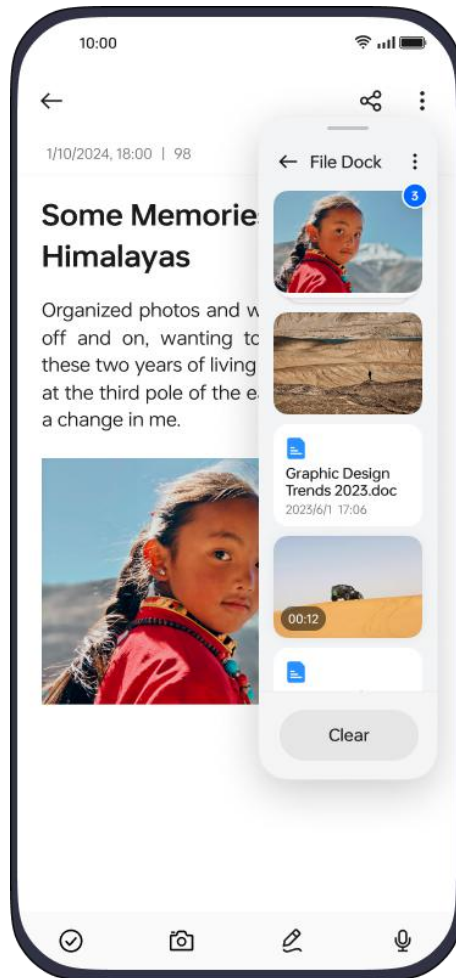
10:00

1/10/2024, 18:00 | 98

Some Memorie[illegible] Himalayas

Organized photos and w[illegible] off and on, wanting to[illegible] these two years of living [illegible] at the third pole of the ea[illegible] a change in me.

File Dock

3

Graphic Design Trends 2023.doc
2023/6/1 17:06

00:12

Clear